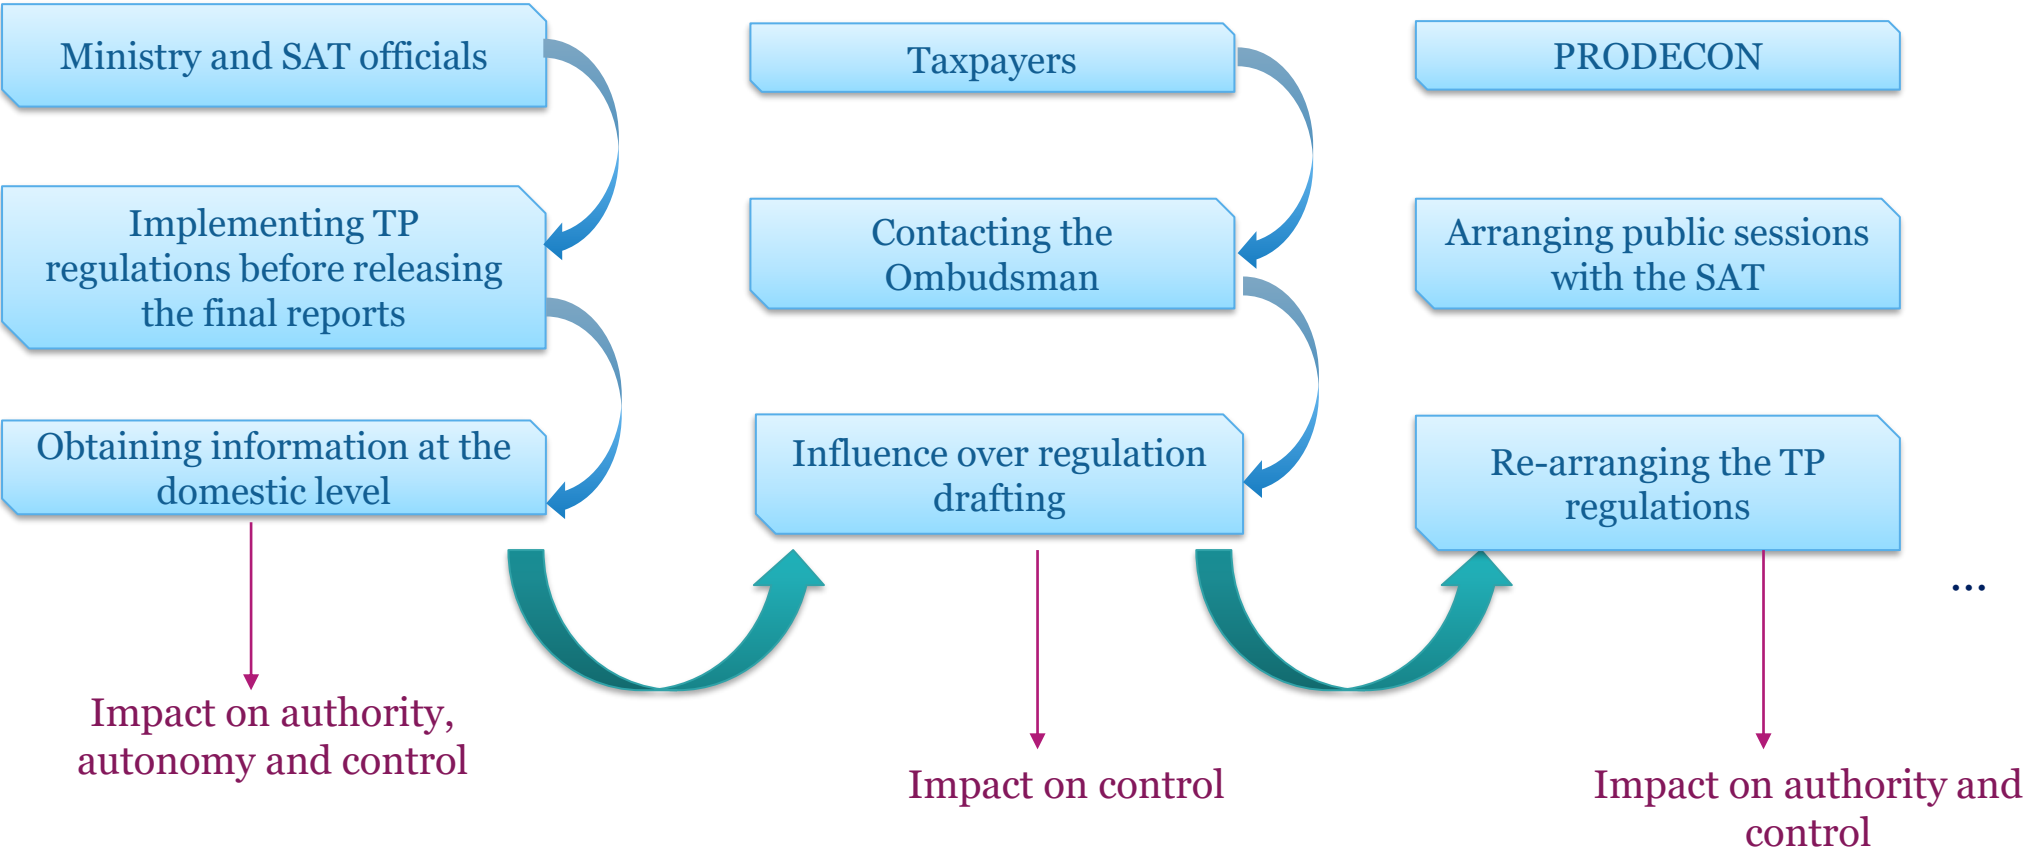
Ministry and SAT officials

Implementing TP regulations before releasing the final reports

Obtaining information at the domestic level

Impact on authority, autonomy and control

Taxpayers

Contacting the Ombudsman

Influence over regulation drafting

Impact on control

PRODECON

Arranging public sessions with the SAT

Re-arranging the TP regulations

...

Impact on authority and control